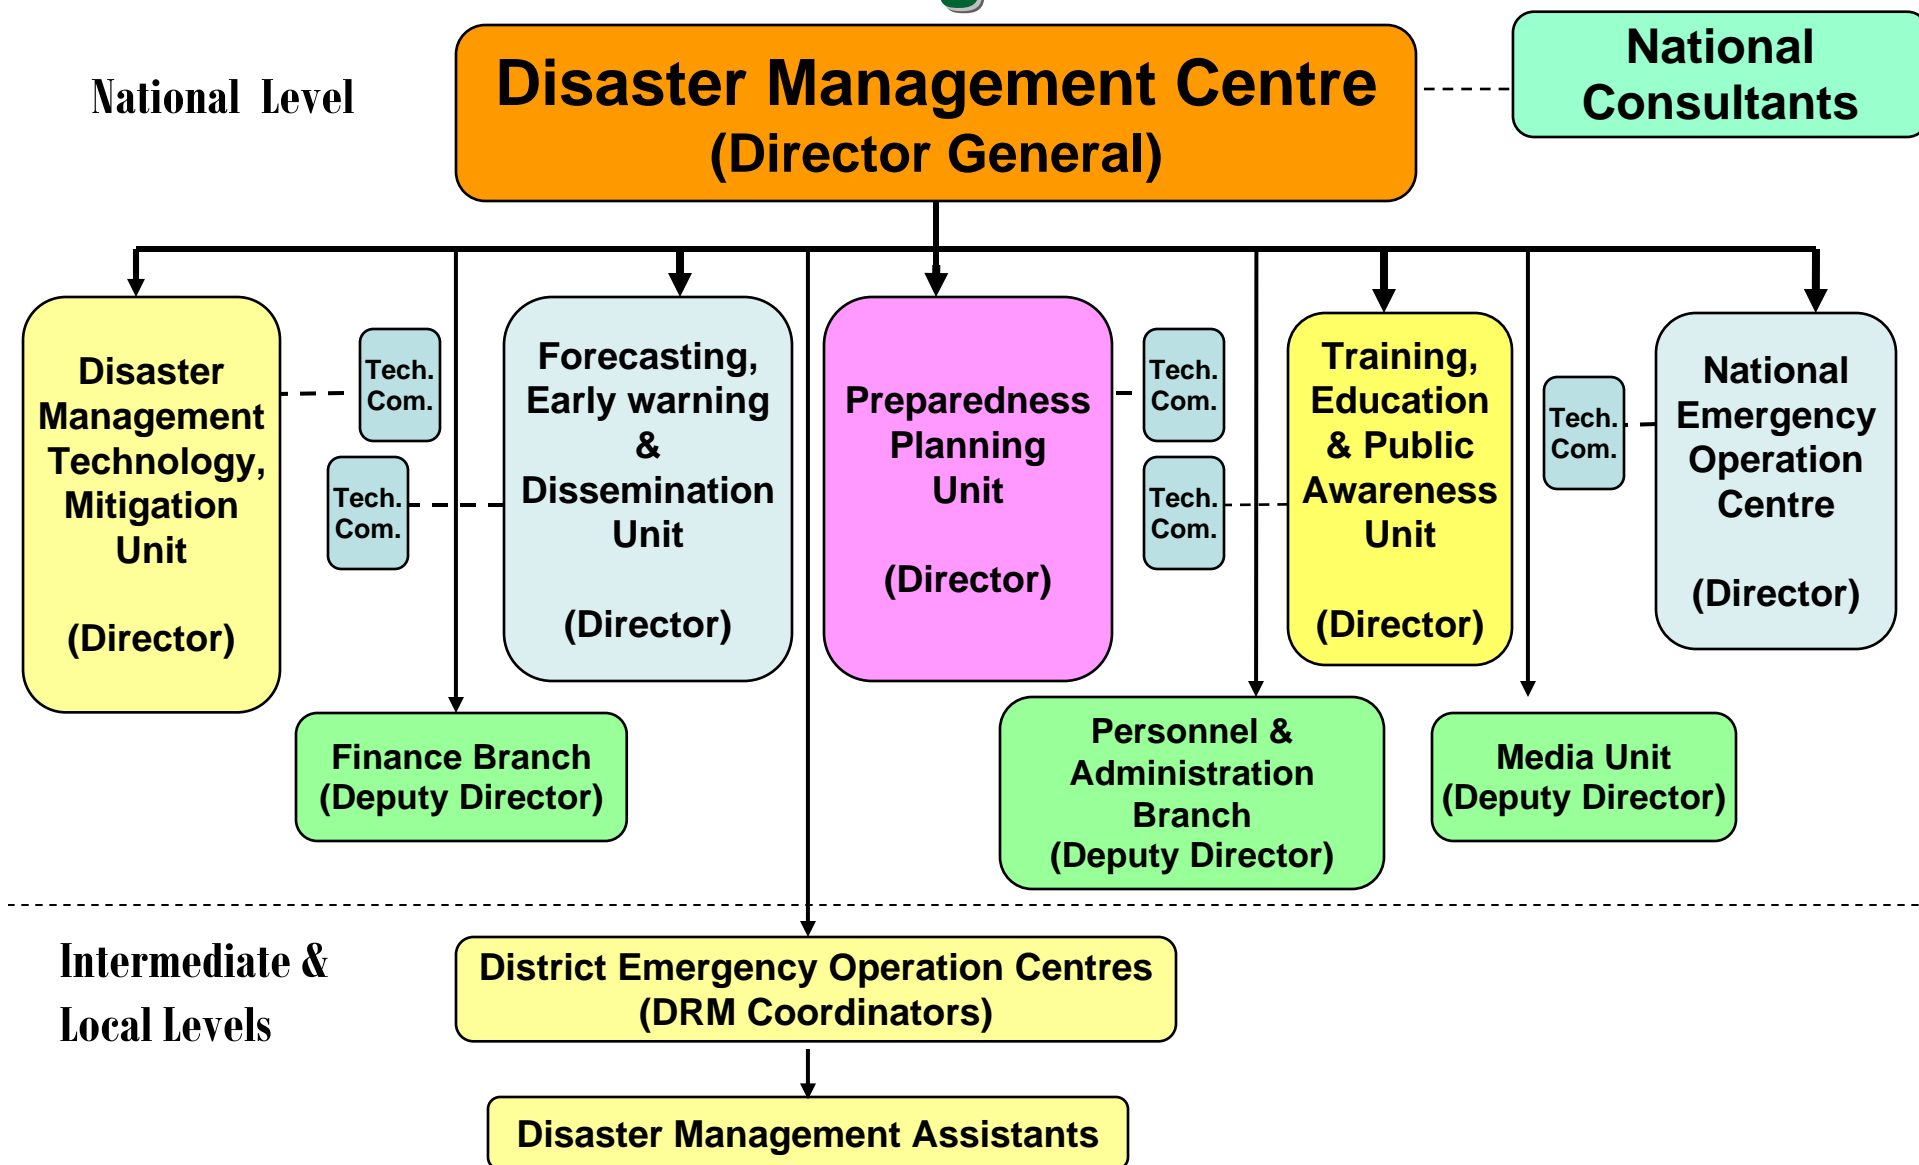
National Level

Disaster Management Centre
(Director General)

National Consultants

Disaster Management Technology, Mitigation Unit

(Director)

Tech. Com.

Tech. Com.

Forecasting, Early warning & Dissemination Unit

(Director)

Preparedness Planning Unit

(Director)

Tech. Com.

Tech. Com.

Training, Education & Public Awareness Unit

(Director)

Tech. Com.

National Emergency Operation Centre

(Director)

Finance Branch
(Deputy Director)

Personnel & Administration Branch
(Deputy Director)

Media Unit
(Deputy Director)

Intermediate & Local Levels

District Emergency Operation Centres
(DRM Coordinators)

Disaster Management Assistants